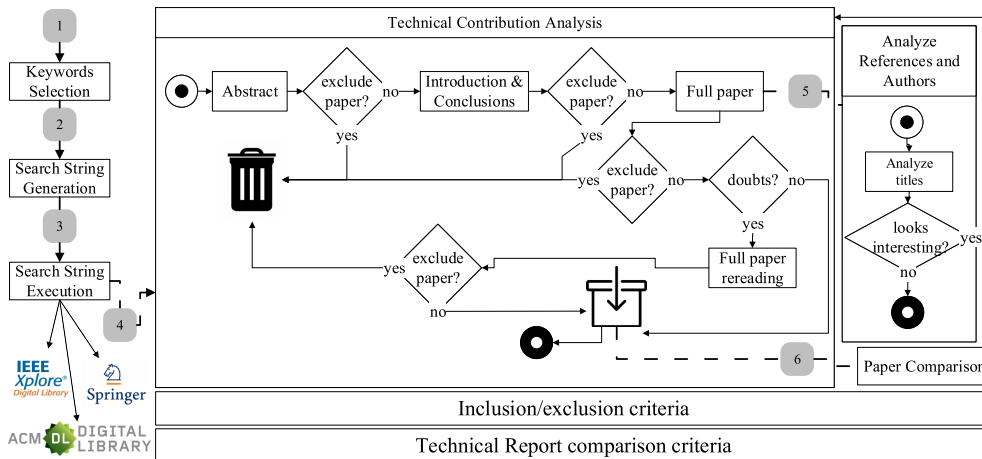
1
Keywords Selection
2
Search String Generation
3
Search String Execution
4
IEEE Xplore® Digital Library
Springer
ACM DL DIGITAL LIBRARY

Technical Contribution Analysis
Abstract
exclude paper?
no
yes
Introduction & Conclusions
exclude paper?
no
yes
Full paper
5
exclude paper?
yes
no
doubts?
no
yes
Full paper rereading
exclude paper?
yes
no
6

Analyze References and Authors
Analyze titles
looks interesting?
yes
no
Paper Comparison

Inclusion/exclusion criteria
Technical Report comparison criteria